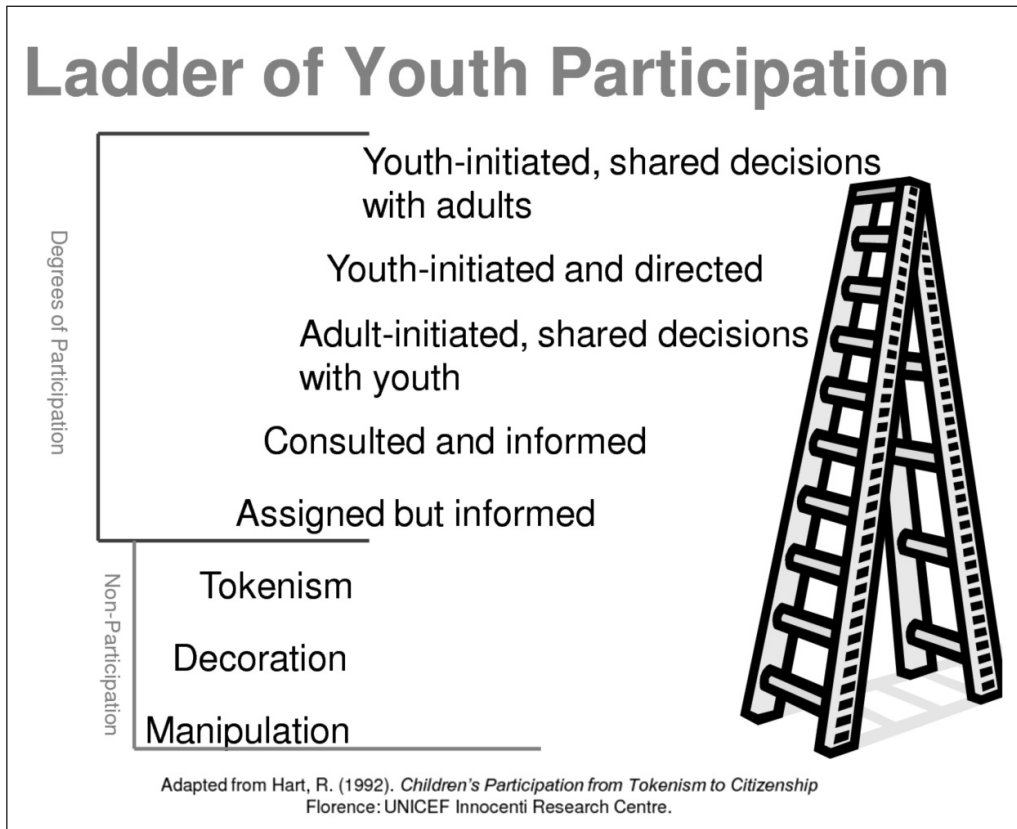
Ladder of Youth Participation

Degrees of Participation

Youth-initiated, shared decisions with adults

Youth-initiated and directed

Adult-initiated, shared decisions with youth

Consulted and informed

Assigned but informed

Non-Participation

Tokenism

Decoration

Manipulation

Adapted from Hart, R. (1992). *Children's Participation from Tokenism to Citizenship*
Florence: UNICEF Innocenti Research Centre.